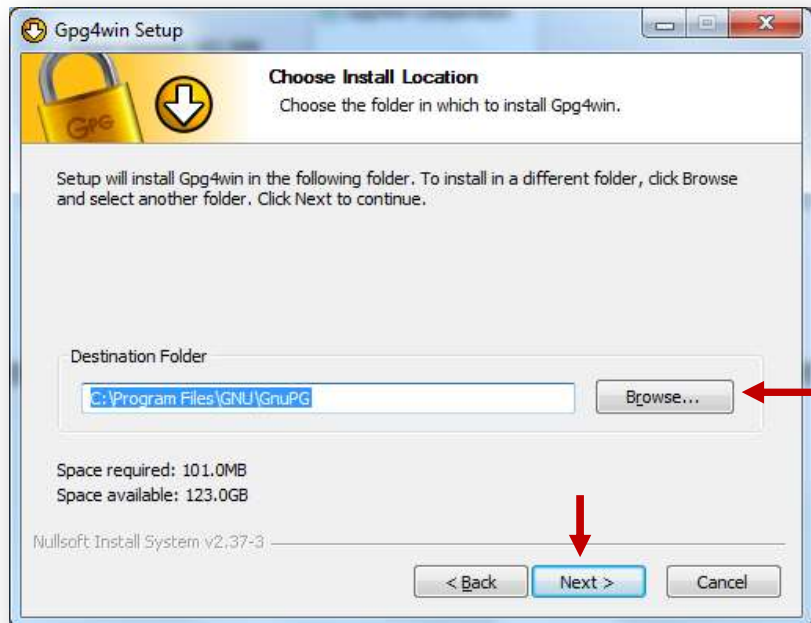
Gpg4win Setup

GPG

Choose Install Location

Choose the folder in which to install Gpg4win.

Setup will install Gpg4win in the following folder. To install in a different folder, click Browse and select another folder. Click Next to continue.

Destination Folder

C:\Program Files\GNU\GnuPG

Browse...

Space required: 101.0MB
Space available: 123.0GB

Nullsoft Install System v2.37-3

< Back

Next >

Cancel